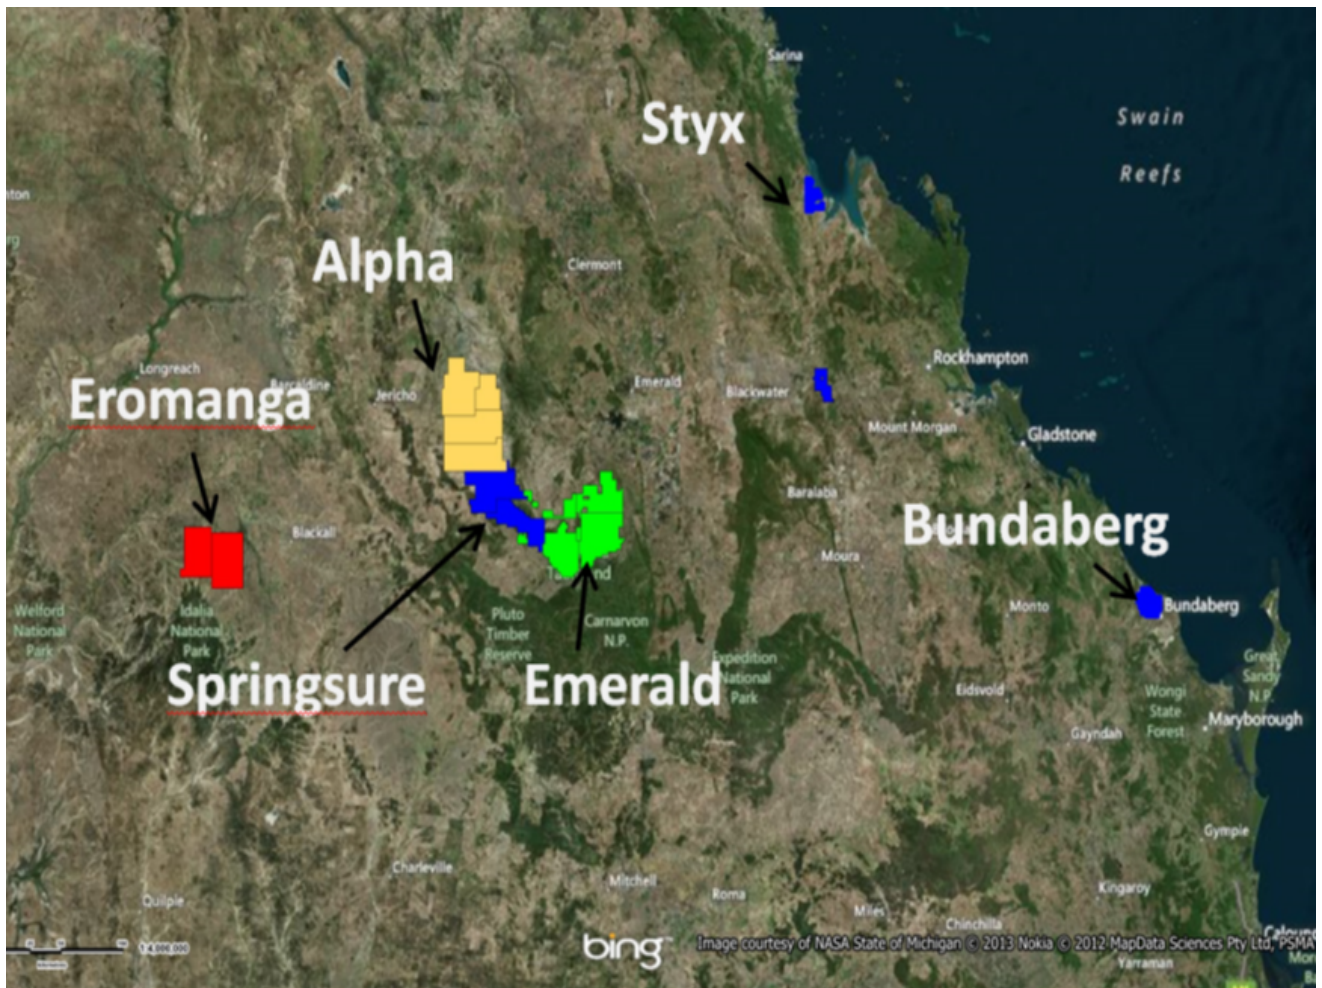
Sarina

Styx

Swain Reefs

Alpha

Clermont

Longreach

Barcaldine

Jericho

Emerald

Blackwater

Rockhampton

Eromanga

Mount Morgan

Gladstone

Baralaba

Blackall

Bundaberg

Moura

Bundaberg

Welford National Park

Idalia National Park

Pluto Timber Reserve

Carnarvon N.P.

Monto

Springsure

Emerald

Expedition National Park

Eidsvold

Great Sandy N.P.

Wongi State Forest

Maryborough

Gayndah

Gympie

Charleville

Mitchell

Roma

Kingaroy

Quilpie

Miles

Chinchilla

bing

Image courtesy of NASA State of Michigan © 2013 Nokia © 2012 MapData Sciences Pty Ltd, PSMA

Yarraman